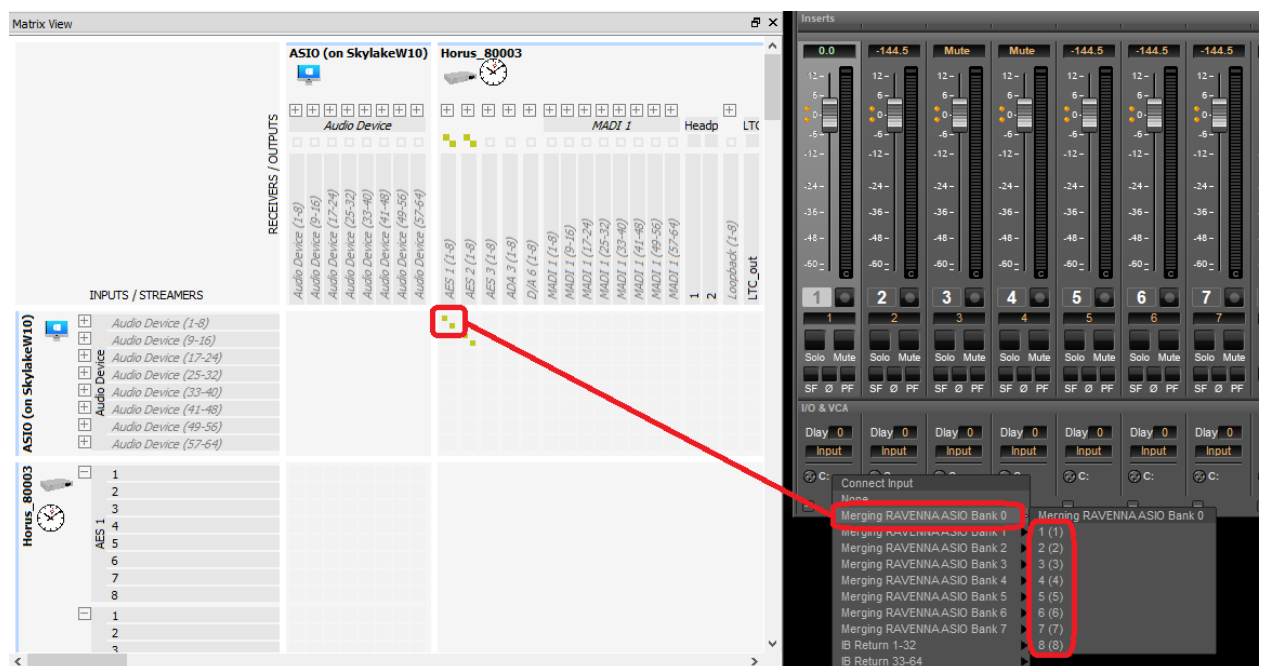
Matrix View

ASIO (on SkylakeW10)

Horus_80003

RECEIVERS / OUTPUTS

Audio Device

MADI 1

Headp

LTC

Audio Device (1-8)
Audio Device (9-16)
Audio Device (17-24)
Audio Device (25-32)
Audio Device (33-40)
Audio Device (41-48)
Audio Device (49-56)
Audio Device (57-64)

AES 1 (1-8)
AES 2 (1-8)
AES 3 (1-8)
ADA 3 (1-8)
D/A 6 (1-8)
MADI 1 (1-8)
MADI 1 (9-16)
MADI 1 (17-24)
MADI 1 (25-32)
MADI 1 (33-40)
MADI 1 (41-48)
MADI 1 (49-56)
MADI 1 (57-64)
1
2
Loopback (1-8)
LTC_out

INPUTS / STREAMERS

ASIO (on SkylakeW10)

Audio Device

Audio Device (1-8)
Audio Device (9-16)
Audio Device (17-24)
Audio Device (25-32)
Audio Device (33-40)
Audio Device (41-48)
Audio Device (49-56)
Audio Device (57-64)

Horus_80003

AES 1

1
2
3
4
5
6
7
8

1
2
3

Inserts

0.0
-144.5
Mute
Mute
-144.5
-144.5
-144.5

12
6
0
-6
-12
-24
-36
-48
-60
C

1
2
3
4
5
6
7

1
2
3
4
5
6
7

Solo Mute
Solo Mute
Solo Mute
Solo Mute
Solo Mute
Solo Mute
Solo Mute

SF Ø PF
SF Ø PF
SF Ø PF
SF Ø PF
SF Ø PF
SF Ø PF
SF Ø PF

I/O & VCA

Dlay 0
Dlay 0
Dlay 0
Dlay 0
Dlay 0
Dlay 0
Dlay 0

Input
Input
Input
Input
Input
Input
Input

C:
C:
C:

Connect Input
None
Merging RAVENNA ASIO Bank 0
Merging RAVENNA ASIO Bank 1
Merging RAVENNA ASIO Bank 2
Merging RAVENNA ASIO Bank 3
Merging RAVENNA ASIO Bank 4
Merging RAVENNA ASIO Bank 5
Merging RAVENNA ASIO Bank 6
Merging RAVENNA ASIO Bank 7
IB Return 1-32
IB Return 33-64

Merging RAVENNA ASIO Bank 0
1 (1)
2 (2)
3 (3)
4 (4)
5 (5)
6 (6)
7 (7)
8 (8)